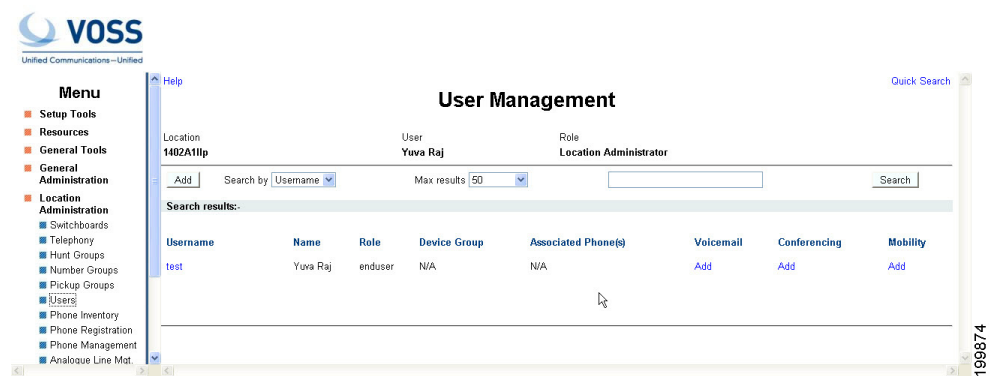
VOSS
Unified Communications—Unified

Menu
Setup Tools
Resources
General Tools
General Administration
Location Administration
Switchboards
Telephony
Hunt Groups
Number Groups
Pickup Groups
Users
Phone Inventory
Phone Registration
Phone Management
Analogue Line Mgt.

Help
Quick Search

User Management

Location
1402A1llp
User
Yuva Raj
Role
Location Administrator

Add
Search by Username
Max results 50
Search

Search results:-

| Username | Name | Role | Device Group | Associated Phone(s) | Voicemail | Conferencing | Mobility |
|---|---|---|---|---|---|---|---|
| test | Yuva Raj | enduser | N/A | N/A | Add | Add | Add |

199874